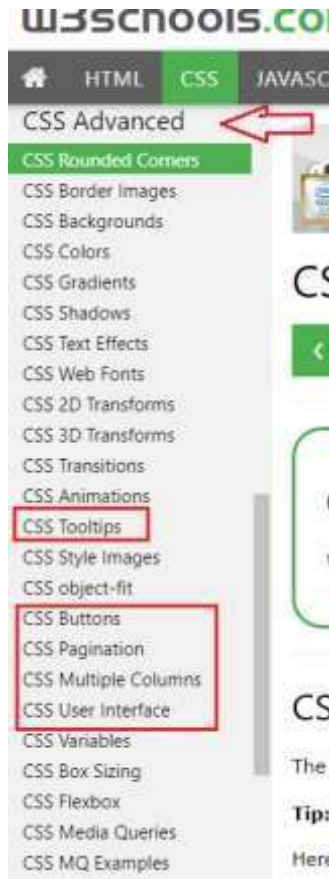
w3schools.co

HTML CSS JAVASC

CSS Advanced

CSS Rounded Corners
CSS Border Images
CSS Backgrounds
CSS Colors
CSS Gradients
CSS Shadows
CSS Text Effects
CSS Web Fonts
CSS 2D Transforms
CSS 3D Transforms
CSS Transitions
CSS Animations
CSS Tooltips
CSS Style Images
CSS object-fit
CSS Buttons
CSS Pagination
CSS Multiple Columns
CSS User Interface
CSS Variables
CSS Box Sizing
CSS Flexbox
CSS Media Queries
CSS MQ Examples

CS

<

CS

The

Tips

Here